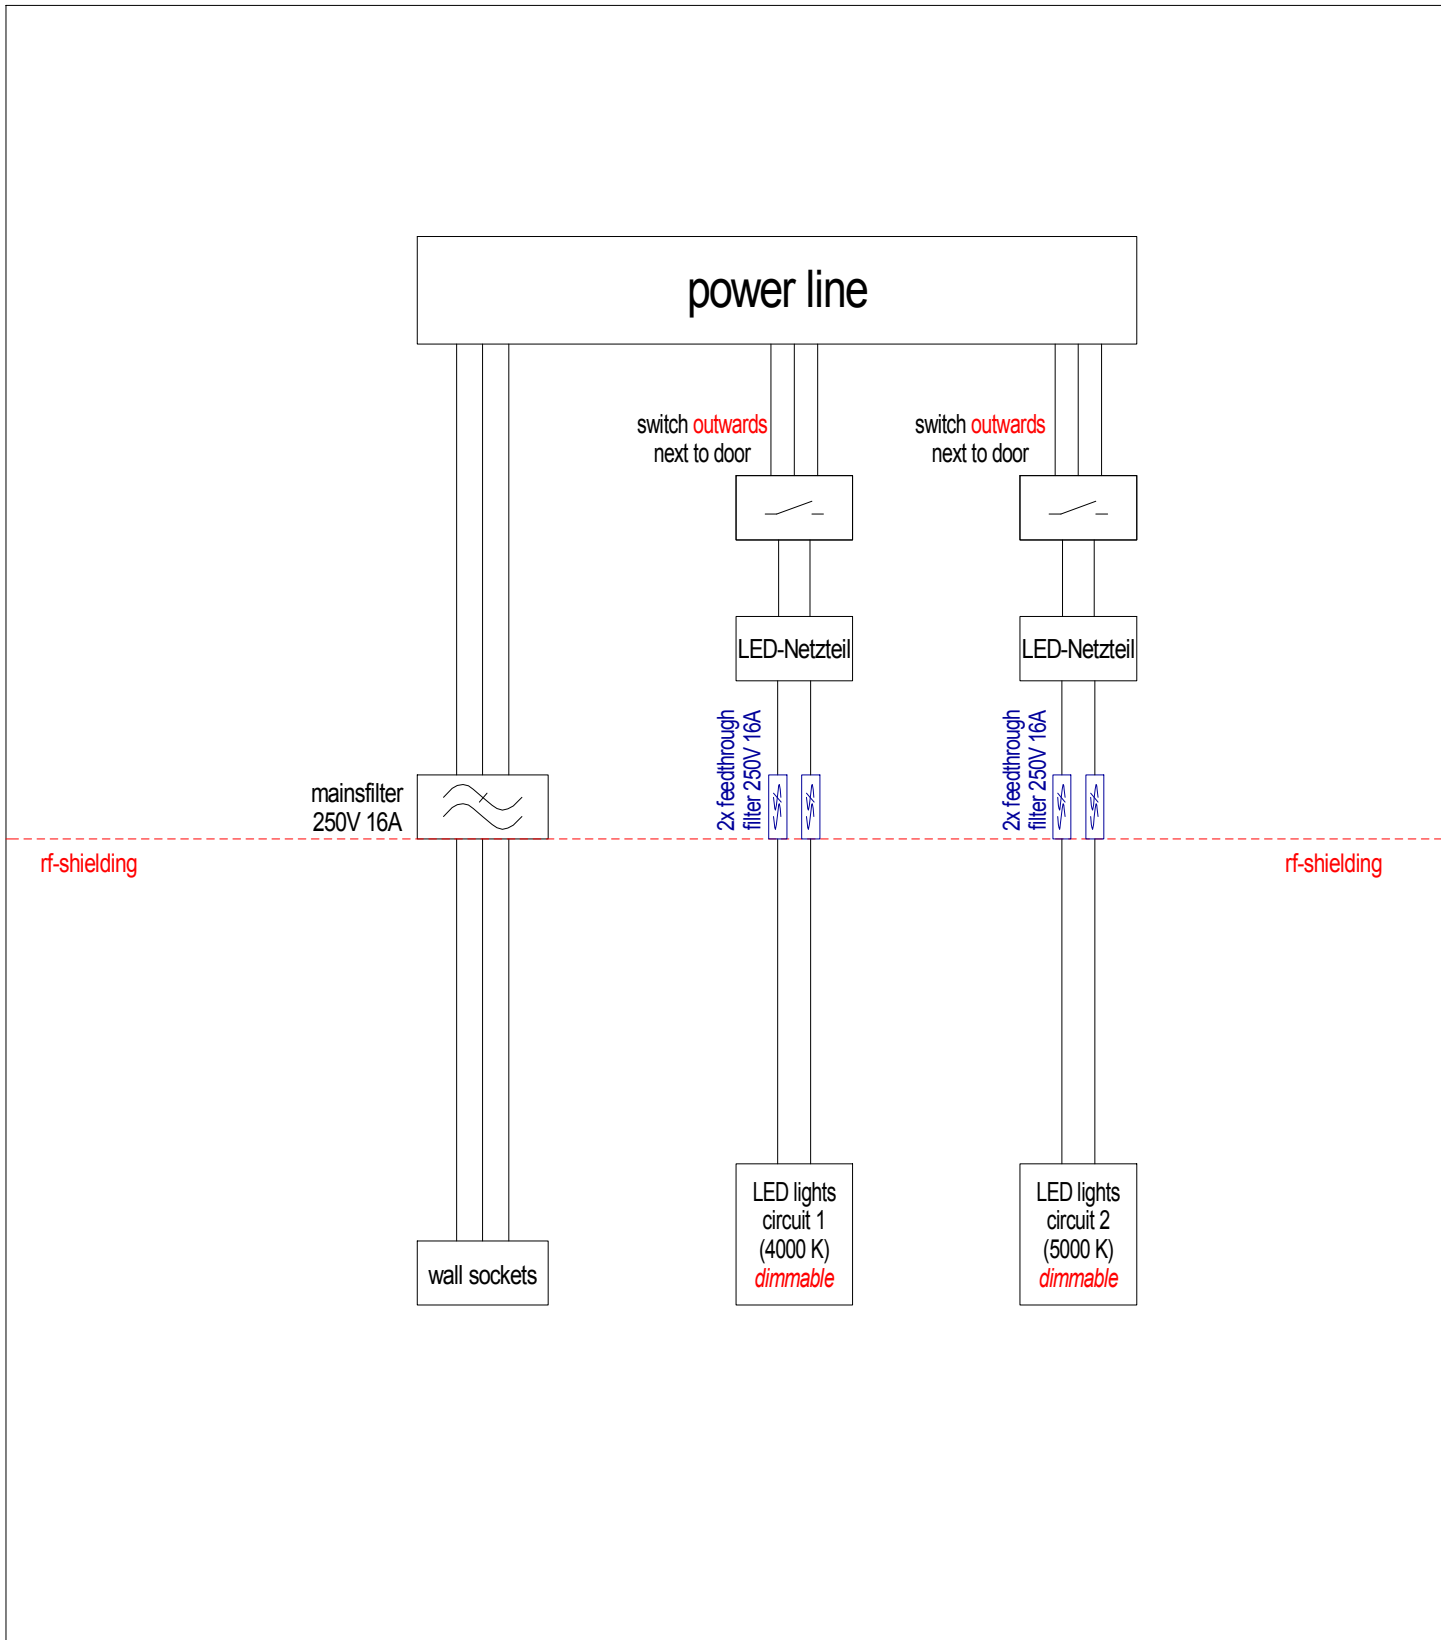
power line

switch outwards next to door

switch outwards next to door

LED-Netzteil

LED-Netzteil

2x feedthrough filter 250V 16A

2x feedthrough filter 250V 16A

mainsfilter 250V 16A

rf-shielding

rf-shielding

wall sockets

LED lights circuit 1 (4000 K) dimmable

LED lights circuit 2 (5000 K) dimmable